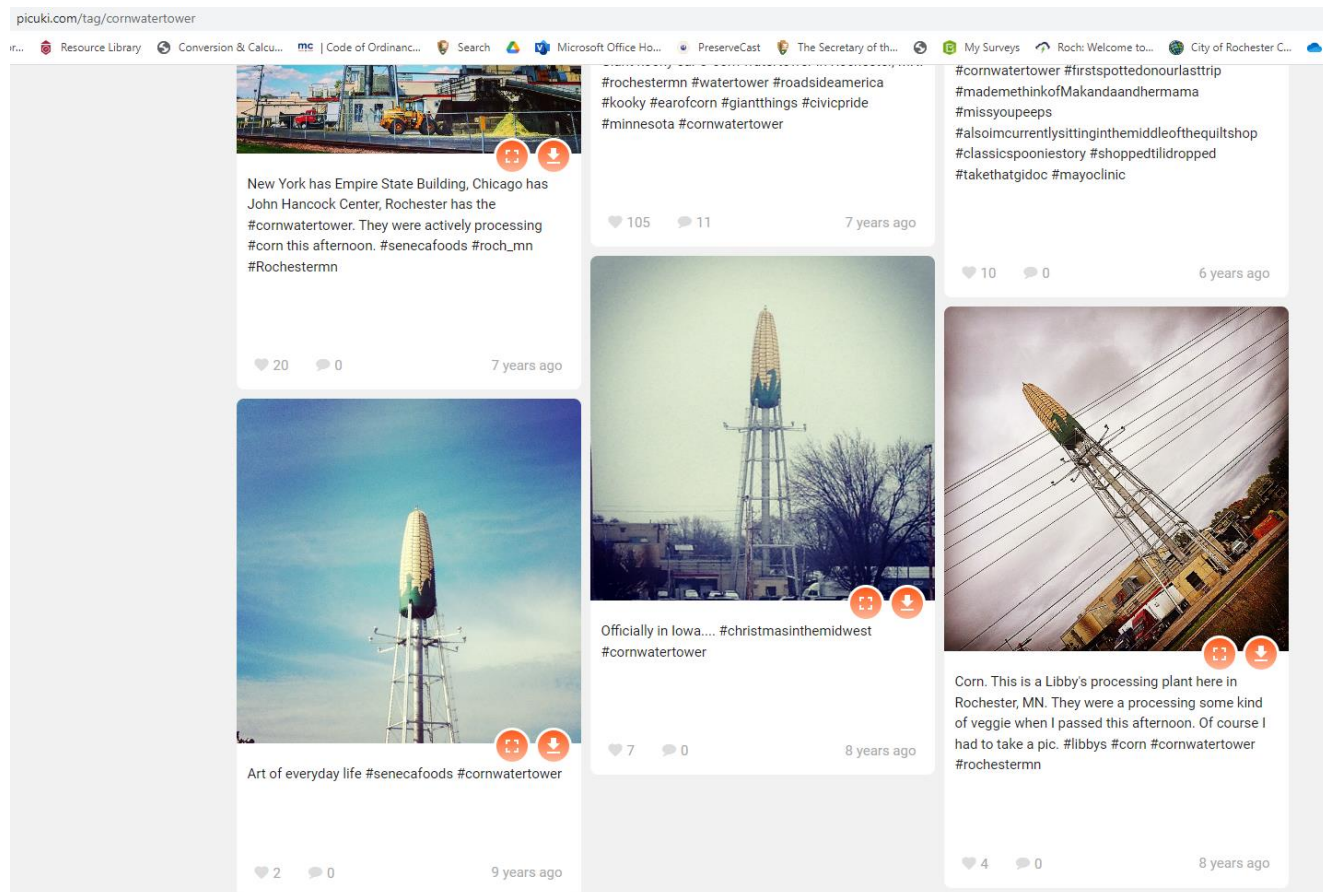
picuki.com/tag/cornwatertower

r... Resource Library Conversion & Calcu... mc | Code of Ordinanc... Search Microsoft Office Ho... PreserveCast The Secretary of th... My Surveys Roch: Welcome to... City of Rochester C...

New York has Empire State Building, Chicago has John Hancock Center, Rochester has the #cornwatertower. They were actively processing #corn this afternoon. #senecafoods #roch_mn #Rochestermn

20 0 7 years ago

Art of everyday life #senecafoods #cornwatertower

2 0 9 years ago

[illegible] #rochestermn #watertower #roadsideamerica #kooky #earofcorn #giantthings #civicpride #minnesota #cornwatertower

105 11 7 years ago

Officially in Iowa.... #christmasinthemidwest #cornwatertower

7 0 8 years ago

#cornwatertower #firstspottedonourlasttrip #mademethinkofMakandaandhermama #missyoupeeps #alsoimcurrentlysittinginthemiddleofthequiltshop #classicspooniestory #shoppedtilidropped #takethatgidoc #mayoclinic

10 0 6 years ago

Corn. This is a Libby's processing plant here in Rochester, MN. They were a processing some kind of veggie when I passed this afternoon. Of course I had to take a pic. #libbys #corn #cornwatertower #rochestermn

4 0 8 years ago